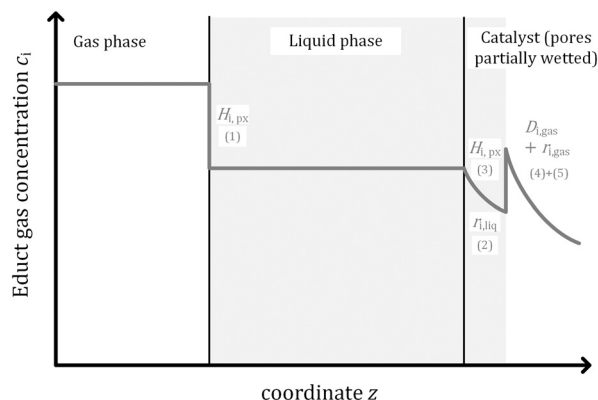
Gas phase

Liquid phase

Catalyst (pores partially wetted)

Educt gas concentration $c_{\mathrm{i}}$

$H_{\mathrm{i,\,px}}$ (1)

$H_{\mathrm{i,\,px}}$ (3)

$r_{\mathrm{i,liq}}$ (2)

$D_{\mathrm{i,gas}}$ $+\ r_{\mathrm{i,gas}}$ (4)+(5)

coordinate $z$